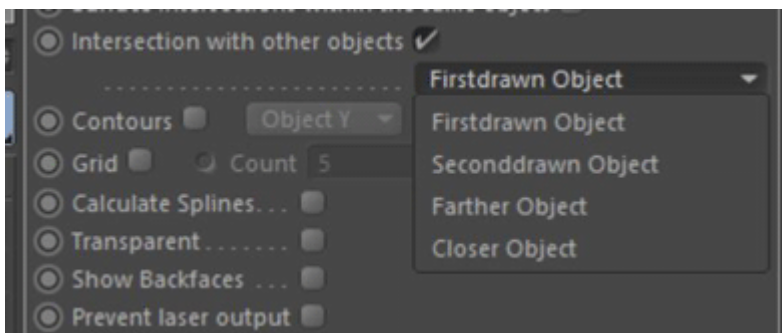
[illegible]
Intersection with other objects ✔
Firstdrawn Object
Contours
Object Y
Firstdrawn Object
Grid
Count 5
Seconddrawn Object
Calculate Splines. . .
Farther Object
Transparent . . . . . . .
Closer Object
Show Backfaces . . .
Prevent laser output